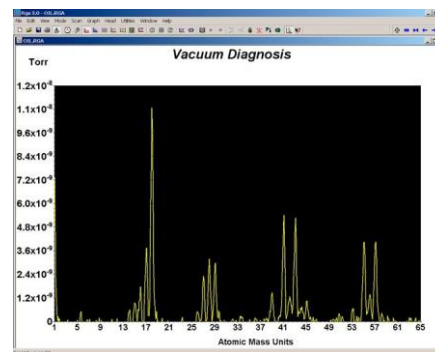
RGA 5.0 - OSL.RGA

File Edit View Mode Scan Graph Head Utilities Window Help

OSL.RGA

Torr

Vacuum Diagnosis

$1.2x10^{-8}$

$1.1x10^{-8}$

$9.6x10^{-9}$

$8.4x10^{-9}$

$7.2x10^{-9}$

$6.0x10^{-9}$

$4.8x10^{-9}$

$3.6x10^{-9}$

$2.4x10^{-9}$

$1.2x10^{-9}$

0

1 5 9 13 17 21 25 29 33 37 41 45 49 53 57 61 65

Atomic Mass Units